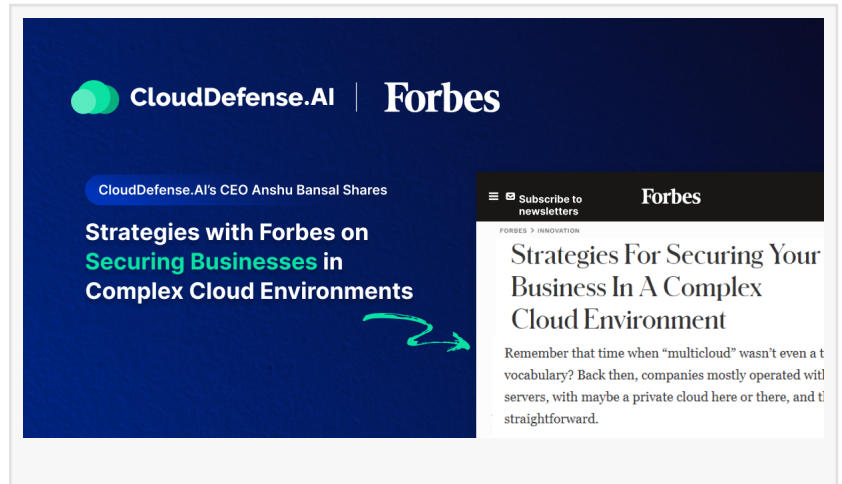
CloudDefense.AI | Forbes

CloudDefense.AI's CEO Anshu Bansal Shares

Strategies with Forbes on Securing Businesses in Complex Cloud Environments

Subscribe to newsletters

Forbes

FORBES > INNOVATION

Strategies For Securing Your Business In A Complex Cloud Environment

Remember that time when "multicloud" wasn't even a t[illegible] vocabulary? Back then, companies mostly operated wit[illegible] servers, with maybe a private cloud here or there, and t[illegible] straightforward.